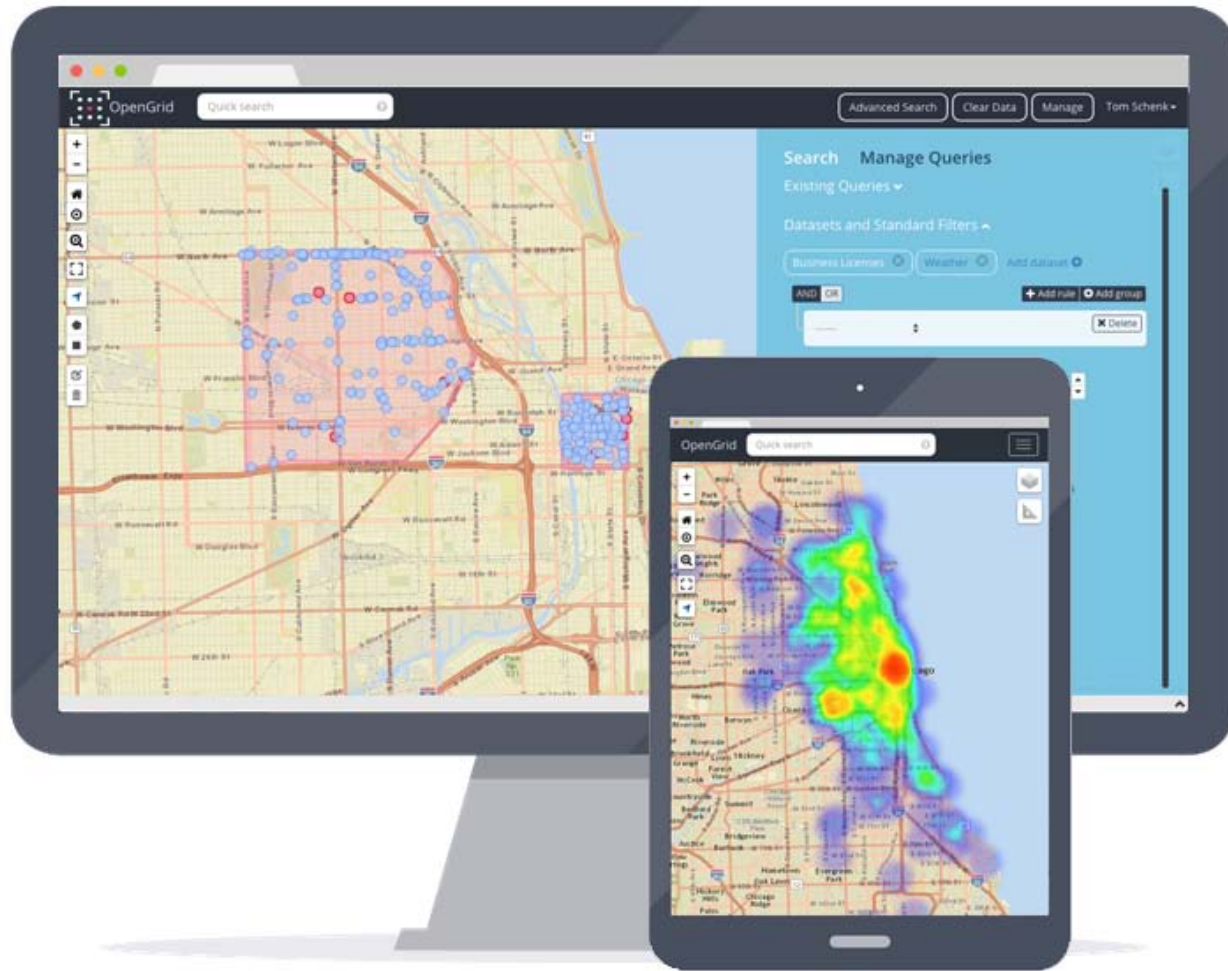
OpenGrid

Quick search

Advanced Search

Clear Data

Manage

Tom Schenk

Search

Manage Queries

Existing Queries

Datasets and Standard Filters

Business Licenses

Weather

Add dataset

AND

OR

Add rule

Add group

Delete

W Logan Blvd

W Fullerton Ave

W Armitage Ave

W North Ave

W Franklin Blvd

W Washington Blvd

W Jackson Blvd

W Roosevelt Rd

W Douglas Blvd

W Cermak Rd

W 26th St

OpenGrid

Quick search

Park Ridge

Elmwood Park

Oak Park

Berwyn

Cicero

Chicago